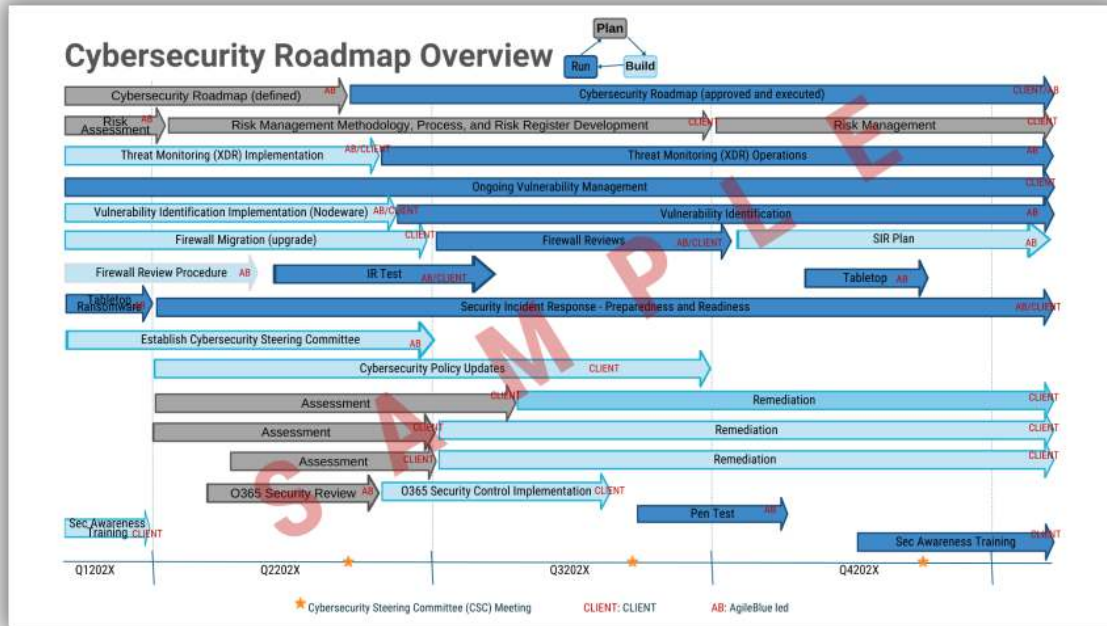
Cybersecurity Roadmap Overview

Plan
Run
Build

Cybersecurity Roadmap (defined) AB
Cybersecurity Roadmap (approved and executed) CLIENT/AB
Risk Assessment AB
Risk Management Methodology, Process, and Risk Register Development CLIENT
Risk Management CLIENT
Threat Monitoring (XDR) Implementation AB/CLIENT
Threat Monitoring (XDR) Operations AB
Ongoing Vulnerability Management CLIENT
Vulnerability Identification Implementation (Nodeware) AB/CLIENT
Vulnerability Identification AB
Firewall Migration (upgrade) CLIENT
Firewall Reviews AB/CLIENT
SIR Plan AB
Firewall Review Procedure AB
IR Test AB/CLIENT
Tabletop AB
Tabletop Ransomware AB
Security Incident Response - Preparedness and Readiness AB/CLIENT
Establish Cybersecurity Steering Committee AB
Cybersecurity Policy Updates CLIENT
Assessment CLIENT
Remediation CLIENT
Assessment CLIENT
Remediation CLIENT
Assessment CLIENT
Remediation CLIENT
O365 Security Review AB
O365 Security Control Implementation CLIENT
Pen Test AB
Sec Awareness Training CLIENT
Sec Awareness Training CLIENT

Q1202X
Q2202X
Q3202X
Q4202X

SAMPLE

★ Cybersecurity Steering Committee (CSC) Meeting
CLIENT: CLIENT
AB: AgileBlue led